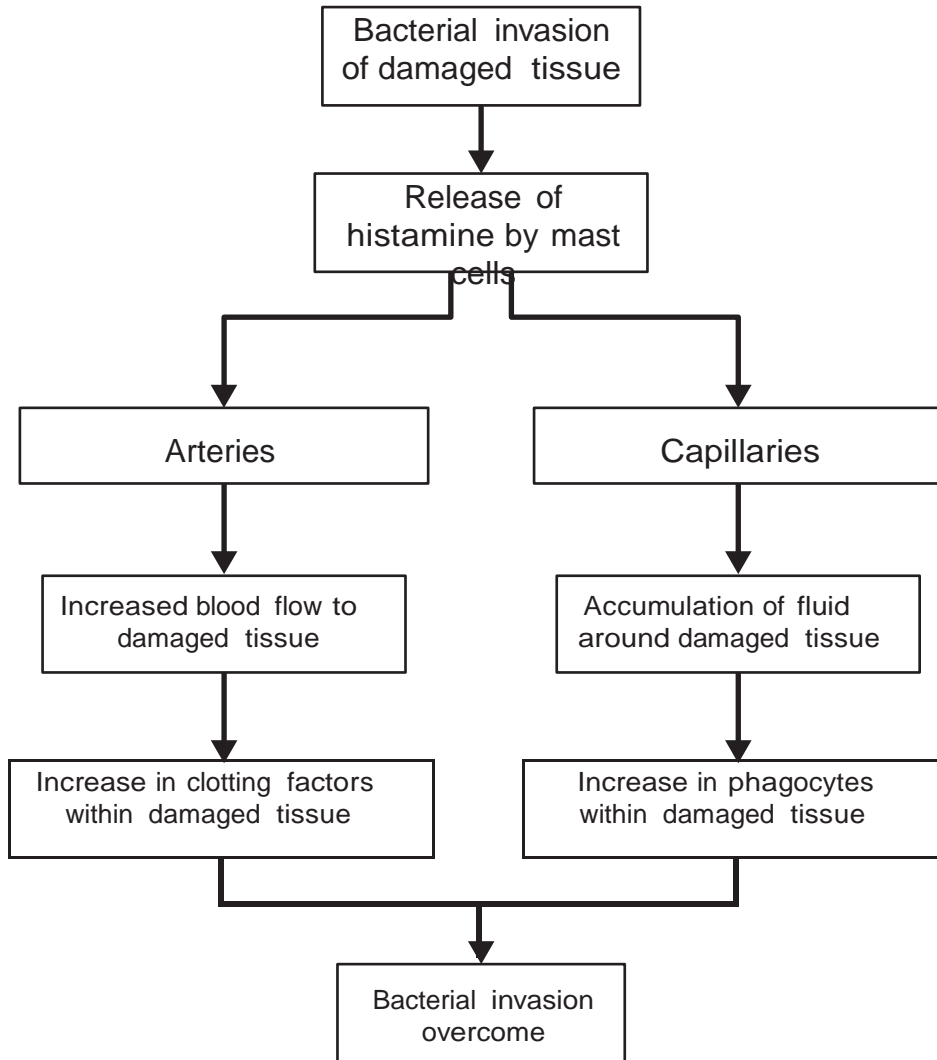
Bacterial invasion of damaged tissue

Release of histamine by mast cells

Arteries

Capillaries

Increased blood flow to damaged tissue

Accumulation of fluid around damaged tissue

Increase in clotting factors within damaged tissue

Increase in phagocytes within damaged tissue

Bacterial invasion overcome